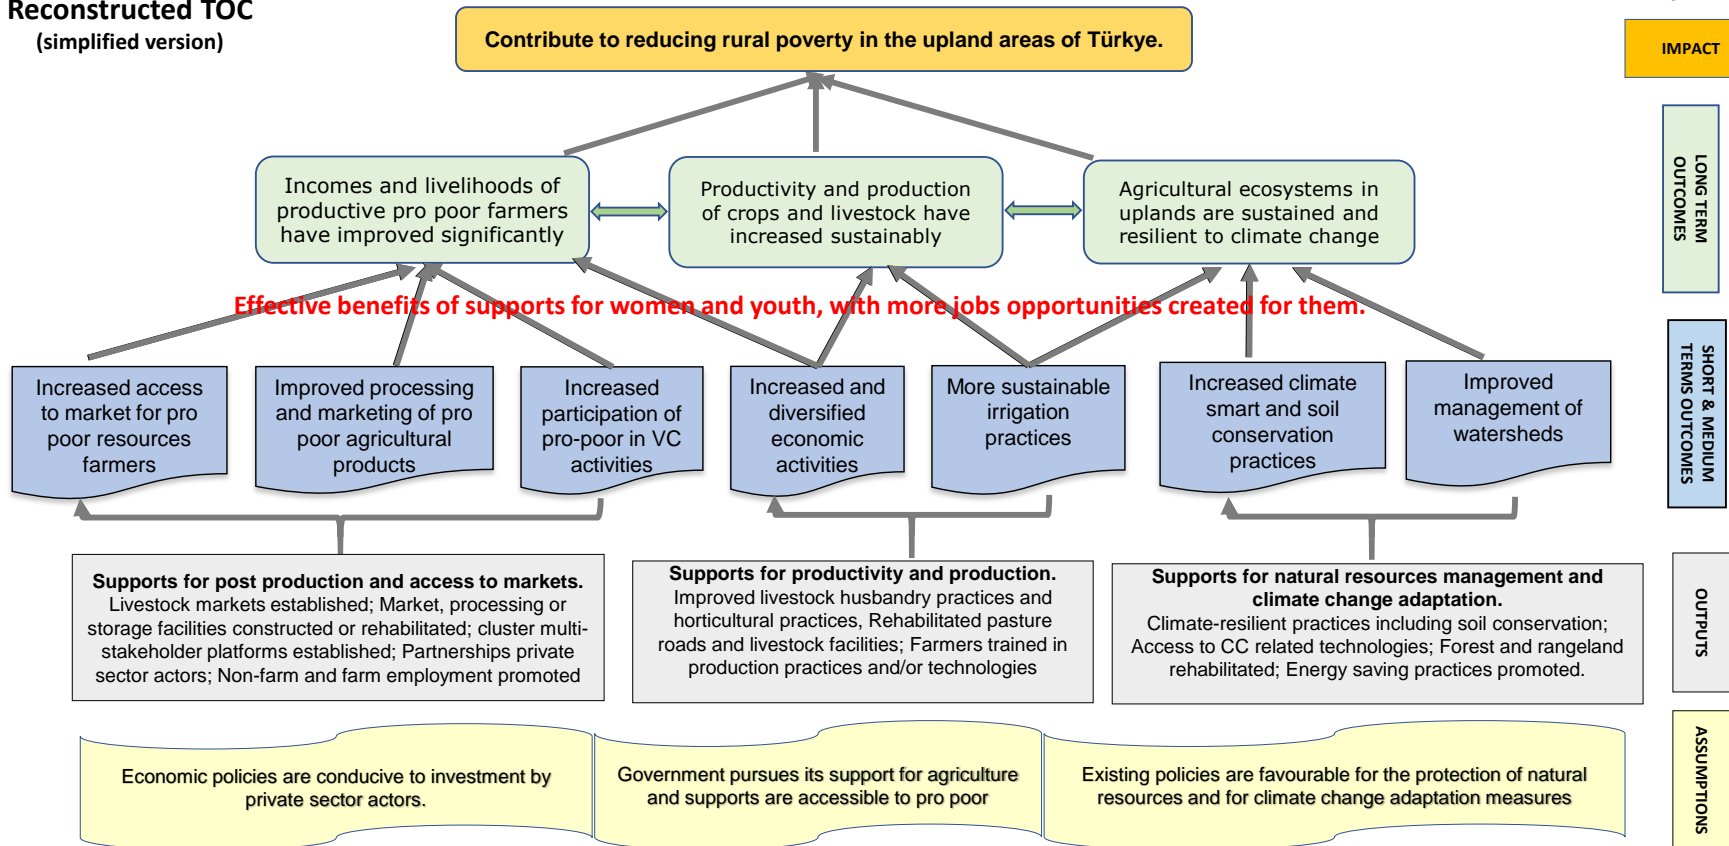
Reconstructed TOC
(simplified version)

Contribute to reducing rural poverty in the upland areas of Türkye.

IMPACT

Incomes and livelihoods of productive pro poor farmers have improved significantly

Productivity and production of crops and livestock have increased sustainably

Agricultural ecosystems in uplands are sustained and resilient to climate change

LONG TERM OUTCOMES

Effective benefits of supports for women and youth, with more jobs opportunities created for them.

Increased access to market for pro poor resources farmers

Improved processing and marketing of pro poor agricultural products

Increased participation of pro-poor in VC activities

Increased and diversified economic activities

More sustainable irrigation practices

Increased climate smart and soil conservation practices

Improved management of watersheds

SHORT & MEDIUM TERMS OUTCOMES

Supports for post production and access to markets. Livestock markets established; Market, processing or storage facilities constructed or rehabilitated; cluster multi-stakeholder platforms established; Partnerships private sector actors; Non-farm and farm employment promoted

Supports for productivity and production. Improved livestock husbandry practices and horticultural practices, Rehabilitated pasture roads and livestock facilities; Farmers trained in production practices and/or technologies

Supports for natural resources management and climate change adaptation. Climate-resilient practices including soil conservation; Access to CC related technologies; Forest and rangeland rehabilitated; Energy saving practices promoted.

OUTPUTS

Economic policies are conducive to investment by private sector actors.

Government pursues its support for agriculture and supports are accessible to pro poor

Existing policies are favourable for the protection of natural resources and for climate change adaptation measures

ASSUMPTIONS